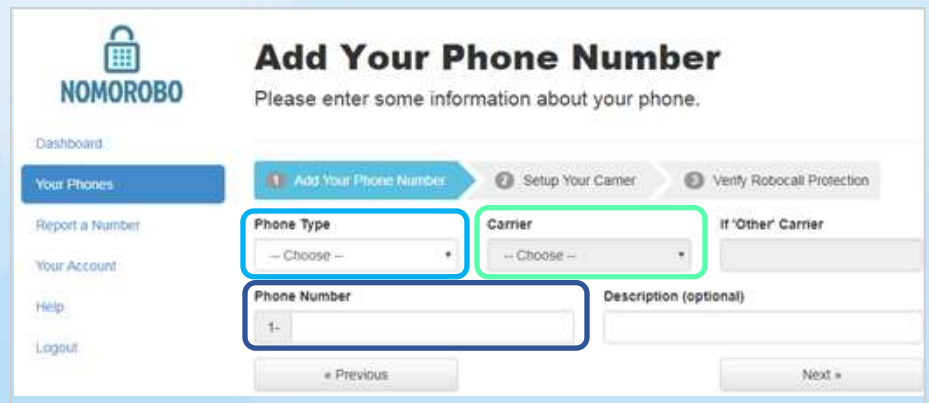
NOMOROBO

Dashboard
Your Phones
Report a Number
Your Account
Help
Logout

Add Your Phone Number

Please enter some information about your phone.

1 Add Your Phone Number
2 Setup Your Carrier
3 Verify Robocall Protection

Phone Type
-- Choose --

Carrier
-- Choose --

If 'Other' Carrier

Phone Number
1-

Description (optional)

« Previous

Next »